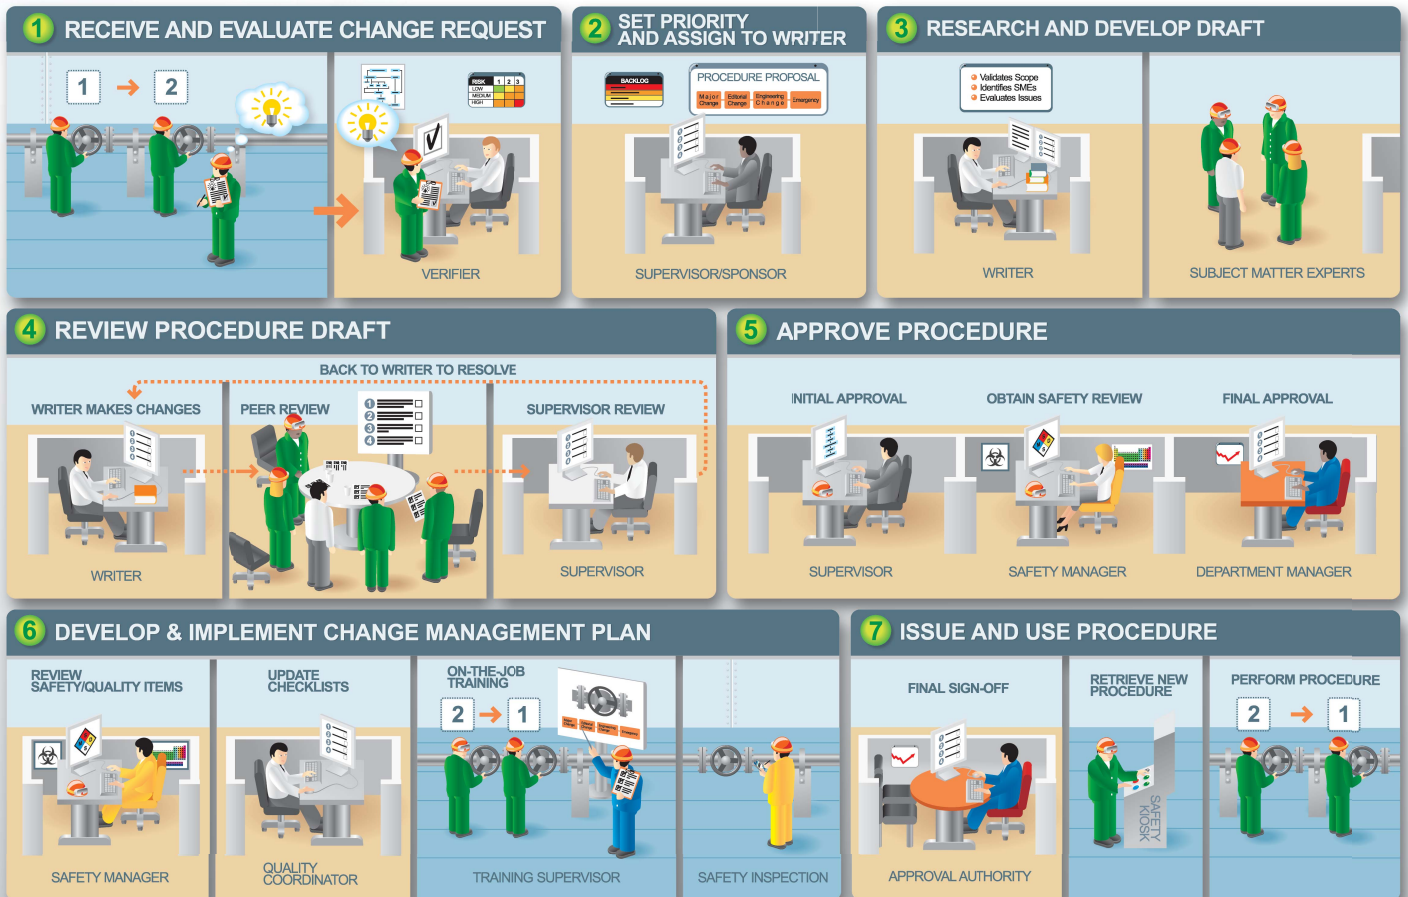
1 RECEIVE AND EVALUATE CHANGE REQUEST

1 → 2

RISK 1 2 3
LOW
MEDIUM
HIGH

VERIFIER

2 SET PRIORITY AND ASSIGN TO WRITER

BACKLOG

PROCEDURE PROPOSAL
Major Change
Editorial Change
Engineering Change
Emergency

SUPERVISOR/SPONSOR

3 RESEARCH AND DEVELOP DRAFT

Validates Scope
Identifies SMEs
Evaluates Issues

WRITER

SUBJECT MATTER EXPERTS

4 REVIEW PROCEDURE DRAFT

BACK TO WRITER TO RESOLVE

WRITER MAKES CHANGES

PEER REVIEW

1
2
3
4

SUPERVISOR REVIEW

WRITER

SUPERVISOR

5 APPROVE PROCEDURE

INITIAL APPROVAL

OBTAIN SAFETY REVIEW

FINAL APPROVAL

SUPERVISOR

SAFETY MANAGER

DEPARTMENT MANAGER

6 DEVELOP & IMPLEMENT CHANGE MANAGEMENT PLAN

REVIEW SAFETY/QUALITY ITEMS

SAFETY MANAGER

UPDATE CHECKLISTS

QUALITY COORDINATOR

ON-THE-JOB TRAINING

2 → 1

Major Change
Editorial Change
Engineering Change
Emergency

TRAINING SUPERVISOR

SAFETY INSPECTION

7 ISSUE AND USE PROCEDURE

FINAL SIGN-OFF

APPROVAL AUTHORITY

RETRIEVE NEW PROCEDURE

SAFETY KIOSK

PERFORM PROCEDURE

2 → 1